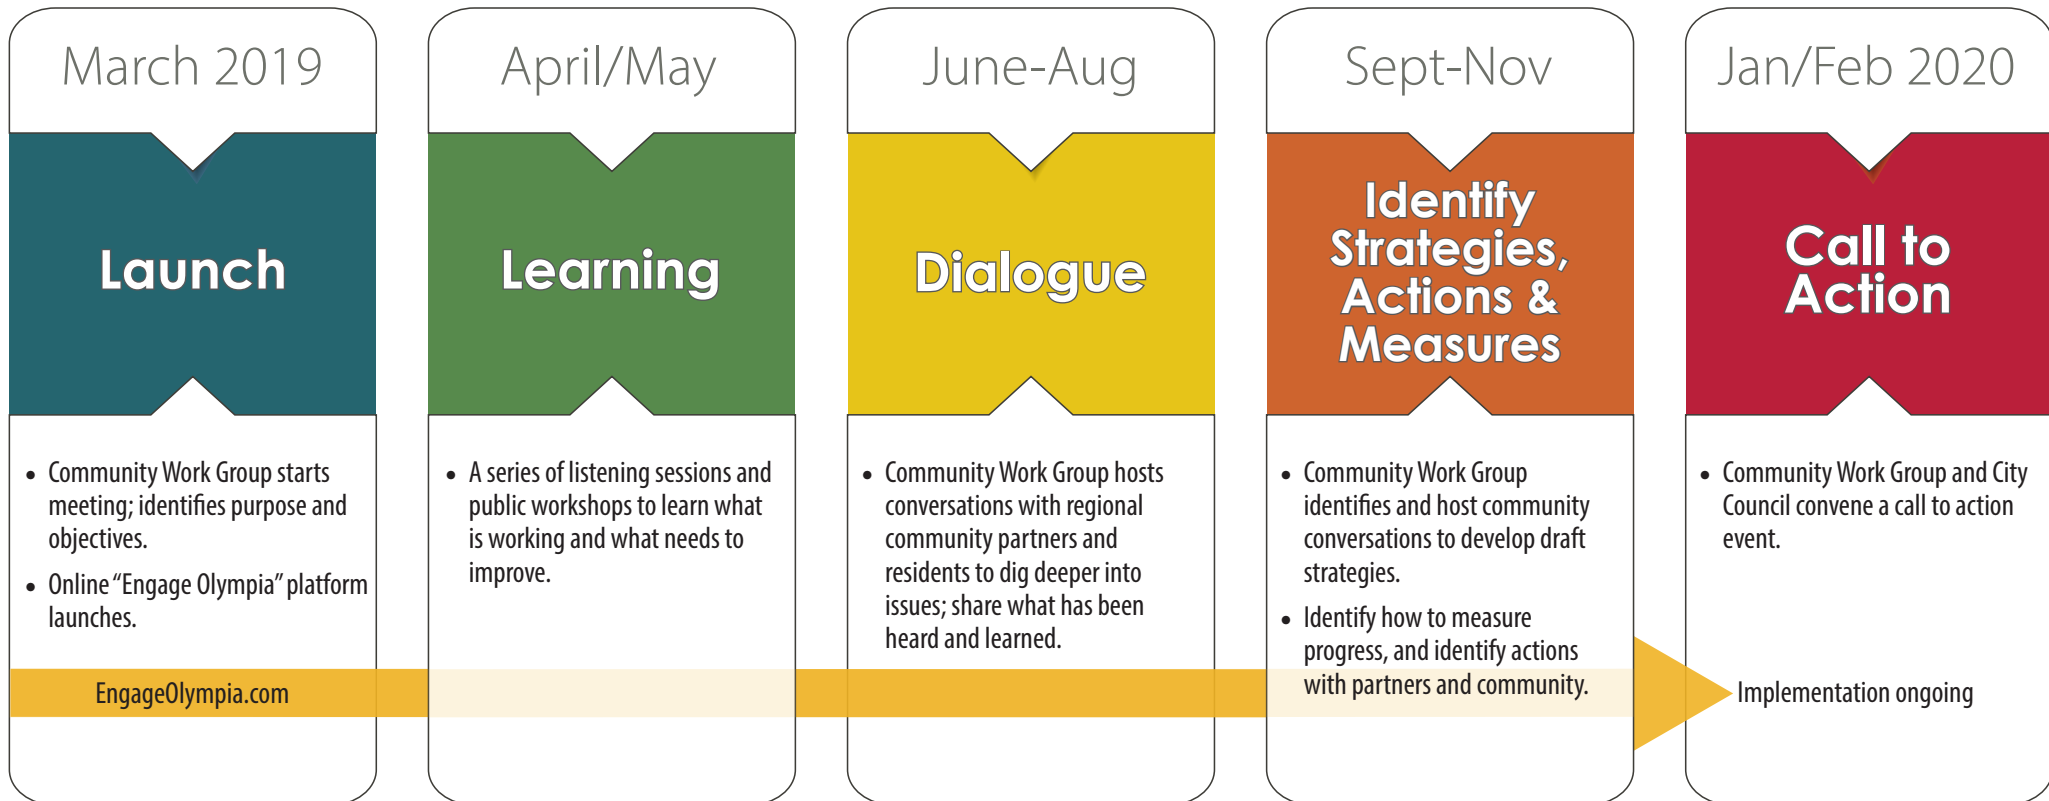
March 2019

Launch

- Community Work Group starts meeting; identifies purpose and objectives.
- Online "Engage Olympia" platform launches.

April/May

Learning

- A series of listening sessions and public workshops to learn what is working and what needs to improve.

June-Aug

Dialogue

- Community Work Group hosts conversations with regional community partners and residents to dig deeper into issues; share what has been heard and learned.

Sept-Nov

Identify Strategies, Actions & Measures

- Community Work Group identifies and host community conversations to develop draft strategies.
- Identify how to measure progress, and identify actions with partners and community.

Jan/Feb 2020

Call to Action

- Community Work Group and City Council convene a call to action event.

EngageOlympia.com

Implementation ongoing